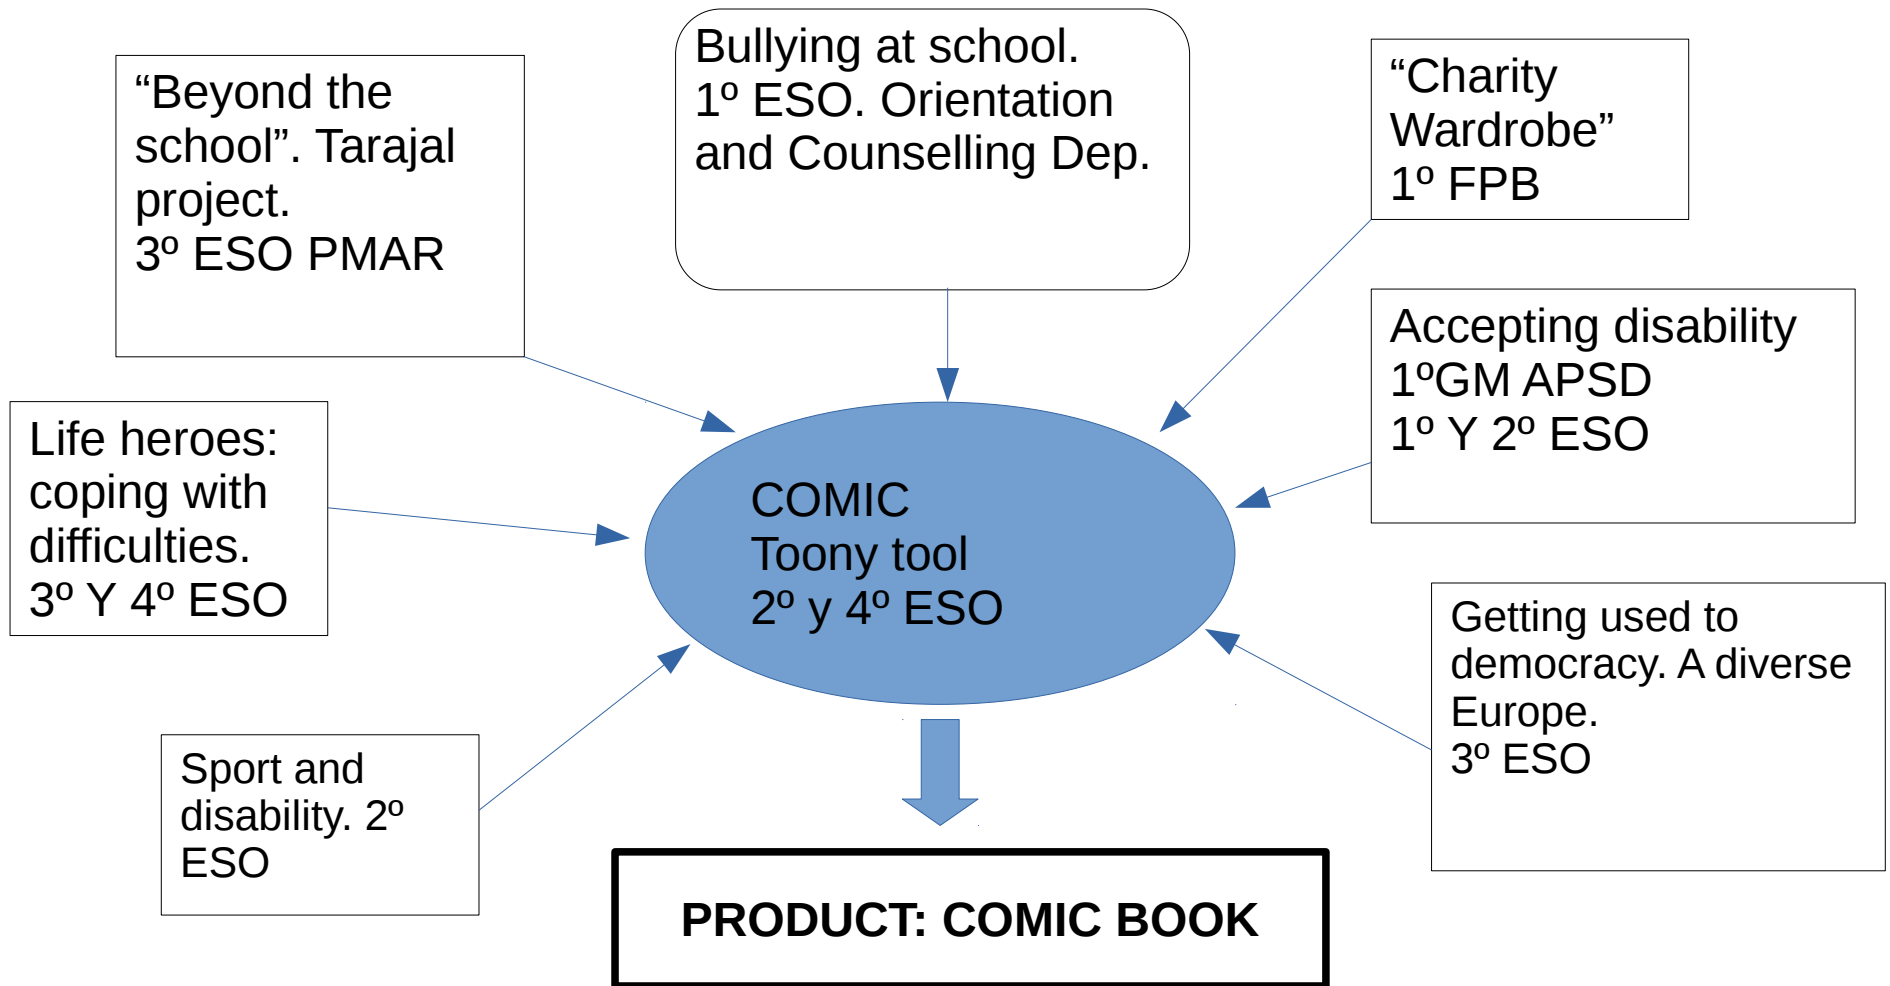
"Beyond the school". Tarajal project.
3º ESO PMAR

Bullying at school.
1º ESO. Orientation and Counselling Dep.

"Charity Wardrobe"
1º FPB

Accepting disability
1ºGM APSD
1º Y 2º ESO

Life heroes: coping with difficulties.
3º Y 4º ESO

COMIC
Toony tool
2º y 4º ESO

Getting used to democracy. A diverse Europe.
3º ESO

Sport and disability. 2º ESO

PRODUCT: COMIC BOOK